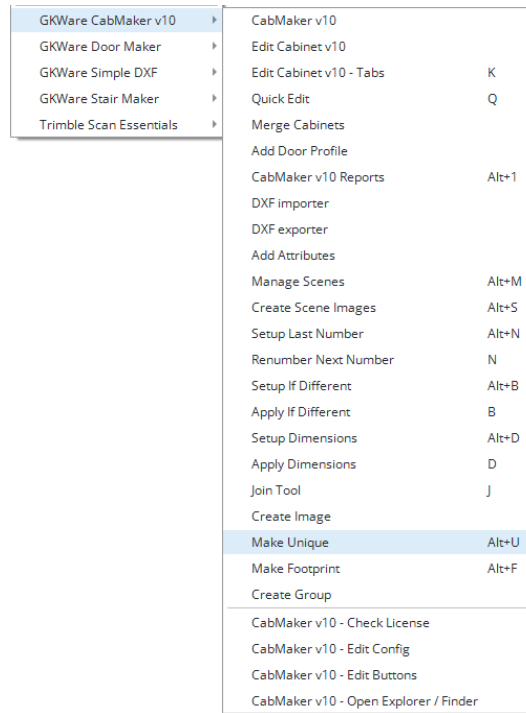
GKWare CabMaker v10
GKWare Door Maker
GKWare Simple DXF
GKWare Stair Maker
Trimble Scan Essentials

| | |
|---|---|
| CabMaker v10 | |
| Edit Cabinet v10 | |
| Edit Cabinet v10 - Tabs | K |
| Quick Edit | Q |
| Merge Cabinets | |
| Add Door Profile | |
| CabMaker v10 Reports | Alt+1 |
| DXF importer | |
| DXF exporter | |
| Add Attributes | |
| Manage Scenes | Alt+M |
| Create Scene Images | Alt+S |
| Setup Last Number | Alt+N |
| Renumber Next Number | N |
| Setup If Different | Alt+B |
| Apply If Different | B |
| Setup Dimensions | Alt+D |
| Apply Dimensions | D |
| Join Tool | J |
| Create Image | |
| Make Unique | Alt+U |
| Make Footprint | Alt+F |
| Create Group | |
| CabMaker v10 - Check License | |
| CabMaker v10 - Edit Config | |
| CabMaker v10 - Edit Buttons | |
| CabMaker v10 - Open Explorer / Finder | |